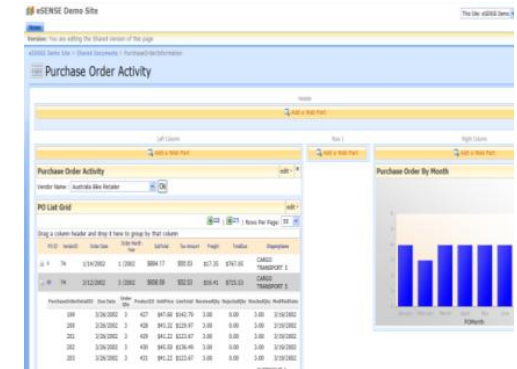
eSENSE Demo Site

This Site: eSENSE Demo

Version: You are editing the Shared Version of this page

eSENSE Demo Site > Shared Documents > PurchaseOrderInformation

Purchase Order Activity

Header

Add a Web Part

Left Column

Row 1

Right Column

Add a Web Part

Add a Web Part

Add a Web Part

Purchase Order Activity

edit

Purchase Order By Month

Vendor Name: Australia Bike Retailer

Ok

PO List Grid

edit

Rows Per Page: 10

Drag a column header and drop it here to group by that column

| PO ID | VendorID | Order Date | Order Month Year | SubTotal | Tax Amount | Freight | TotalDue | ShipmentName |
|---|---|---|---|---|---|---|---|---|
| 1 | 74 | 1/14/2002 | 1/2002 | $694.17 | $55.53 | $17.35 | $767.05 | CARGO TRANSPORT 5 |
| 2 | 74 | 3/12/2002 | 3/2002 | $658.59 | $52.53 | $16.41 | $725.53 | CARGO TRANSPORT 5 |

| PurchaseOrderDetailID | DueDate | OrderQty | ProductID | UnitPrice | LineTotal | ReceivedQty | RejectedQty | StockedQty | ModifiedDate |
|---|---|---|---|---|---|---|---|---|---|
| 199 | 3/26/2002 | 3 | 427 | $47.66 | $142.79 | 3.00 | 0.00 | 3.00 | 3/19/2002 |
| 200 | 3/26/2002 | 3 | 428 | $43.32 | $129.97 | 3.00 | 0.00 | 3.00 | 3/19/2002 |
| 201 | 3/26/2002 | 3 | 429 | $41.22 | $123.67 | 3.00 | 0.00 | 3.00 | 3/19/2002 |
| 202 | 3/26/2002 | 3 | 430 | $45.50 | $136.49 | 3.00 | 0.00 | 3.00 | 3/19/2002 |
| 203 | 3/26/2002 | 3 | 431 | $41.22 | $123.67 | 3.00 | 0.00 | 3.00 | 3/19/2002 |

POMonth